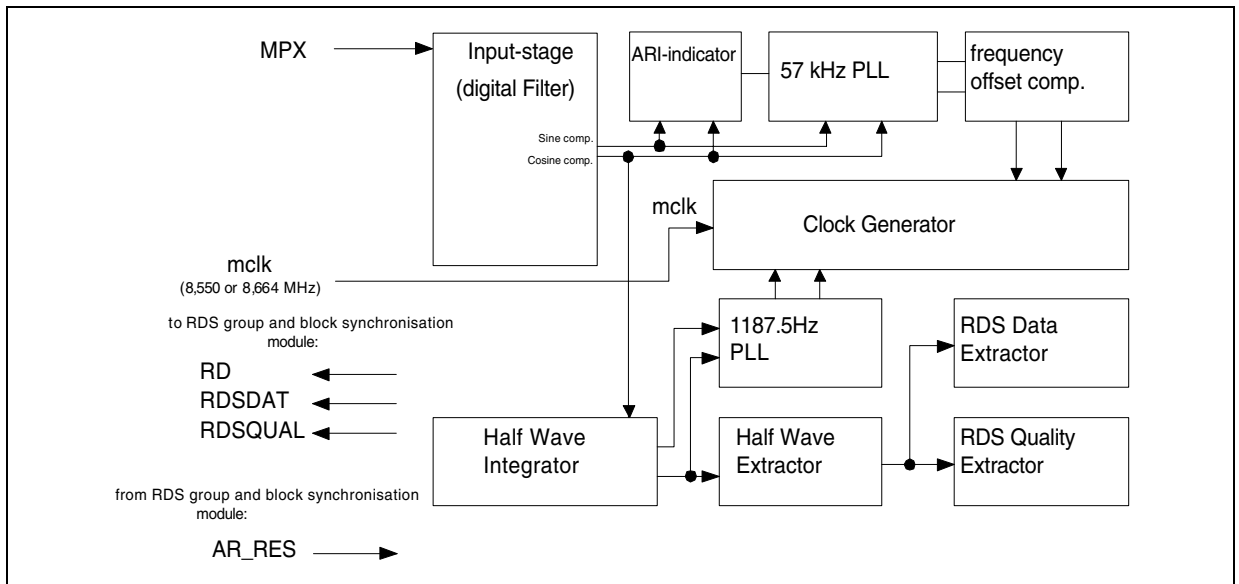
MPX

Input-stage
(digital Filter)

Sine comp.
Cosine comp.

ARI-indicator

57 kHz PLL

frequency offset comp.

mclk

Clock Generator

mclk
(8,550 or 8,664 MHz)

to RDS group and block synchronisation module:

RD
RDSDAT
RDSQUAL

1187.5Hz PLL

RDS Data Extractor

Half Wave Integrator

Half Wave Extractor

RDS Quality Extractor

from RDS group and block synchronisation module:

AR_RES